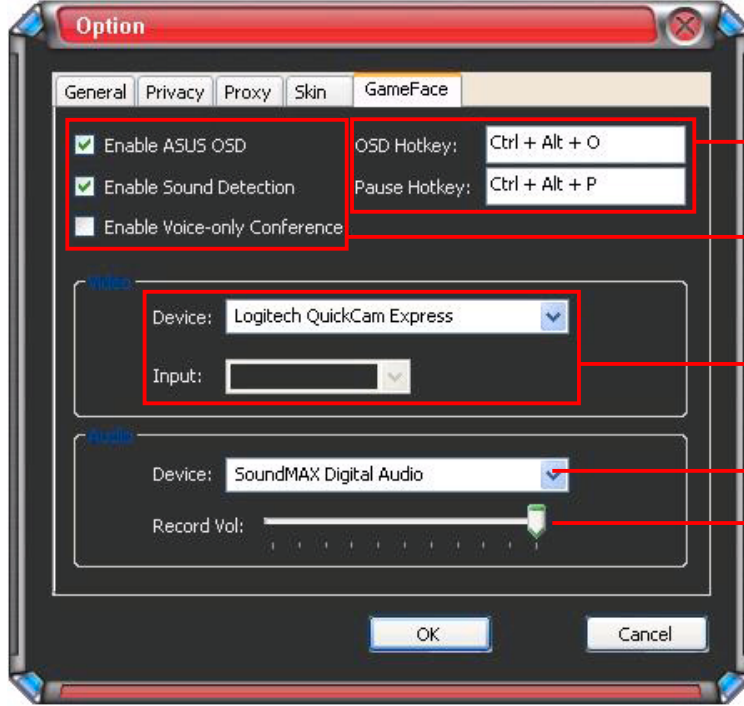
Option

General | Privacy | Proxy | Skin | GameFace

Enable ASUS OSD
Enable Sound Detection
Enable Voice-only Conference

OSD Hotkey: Ctrl + Alt + O
Pause Hotkey: Ctrl + Alt + P

Video
Device: Logitech QuickCam Express
Input:

Audio
Device: SoundMAX Digital Audio
Record Vol:

OK
Cancel